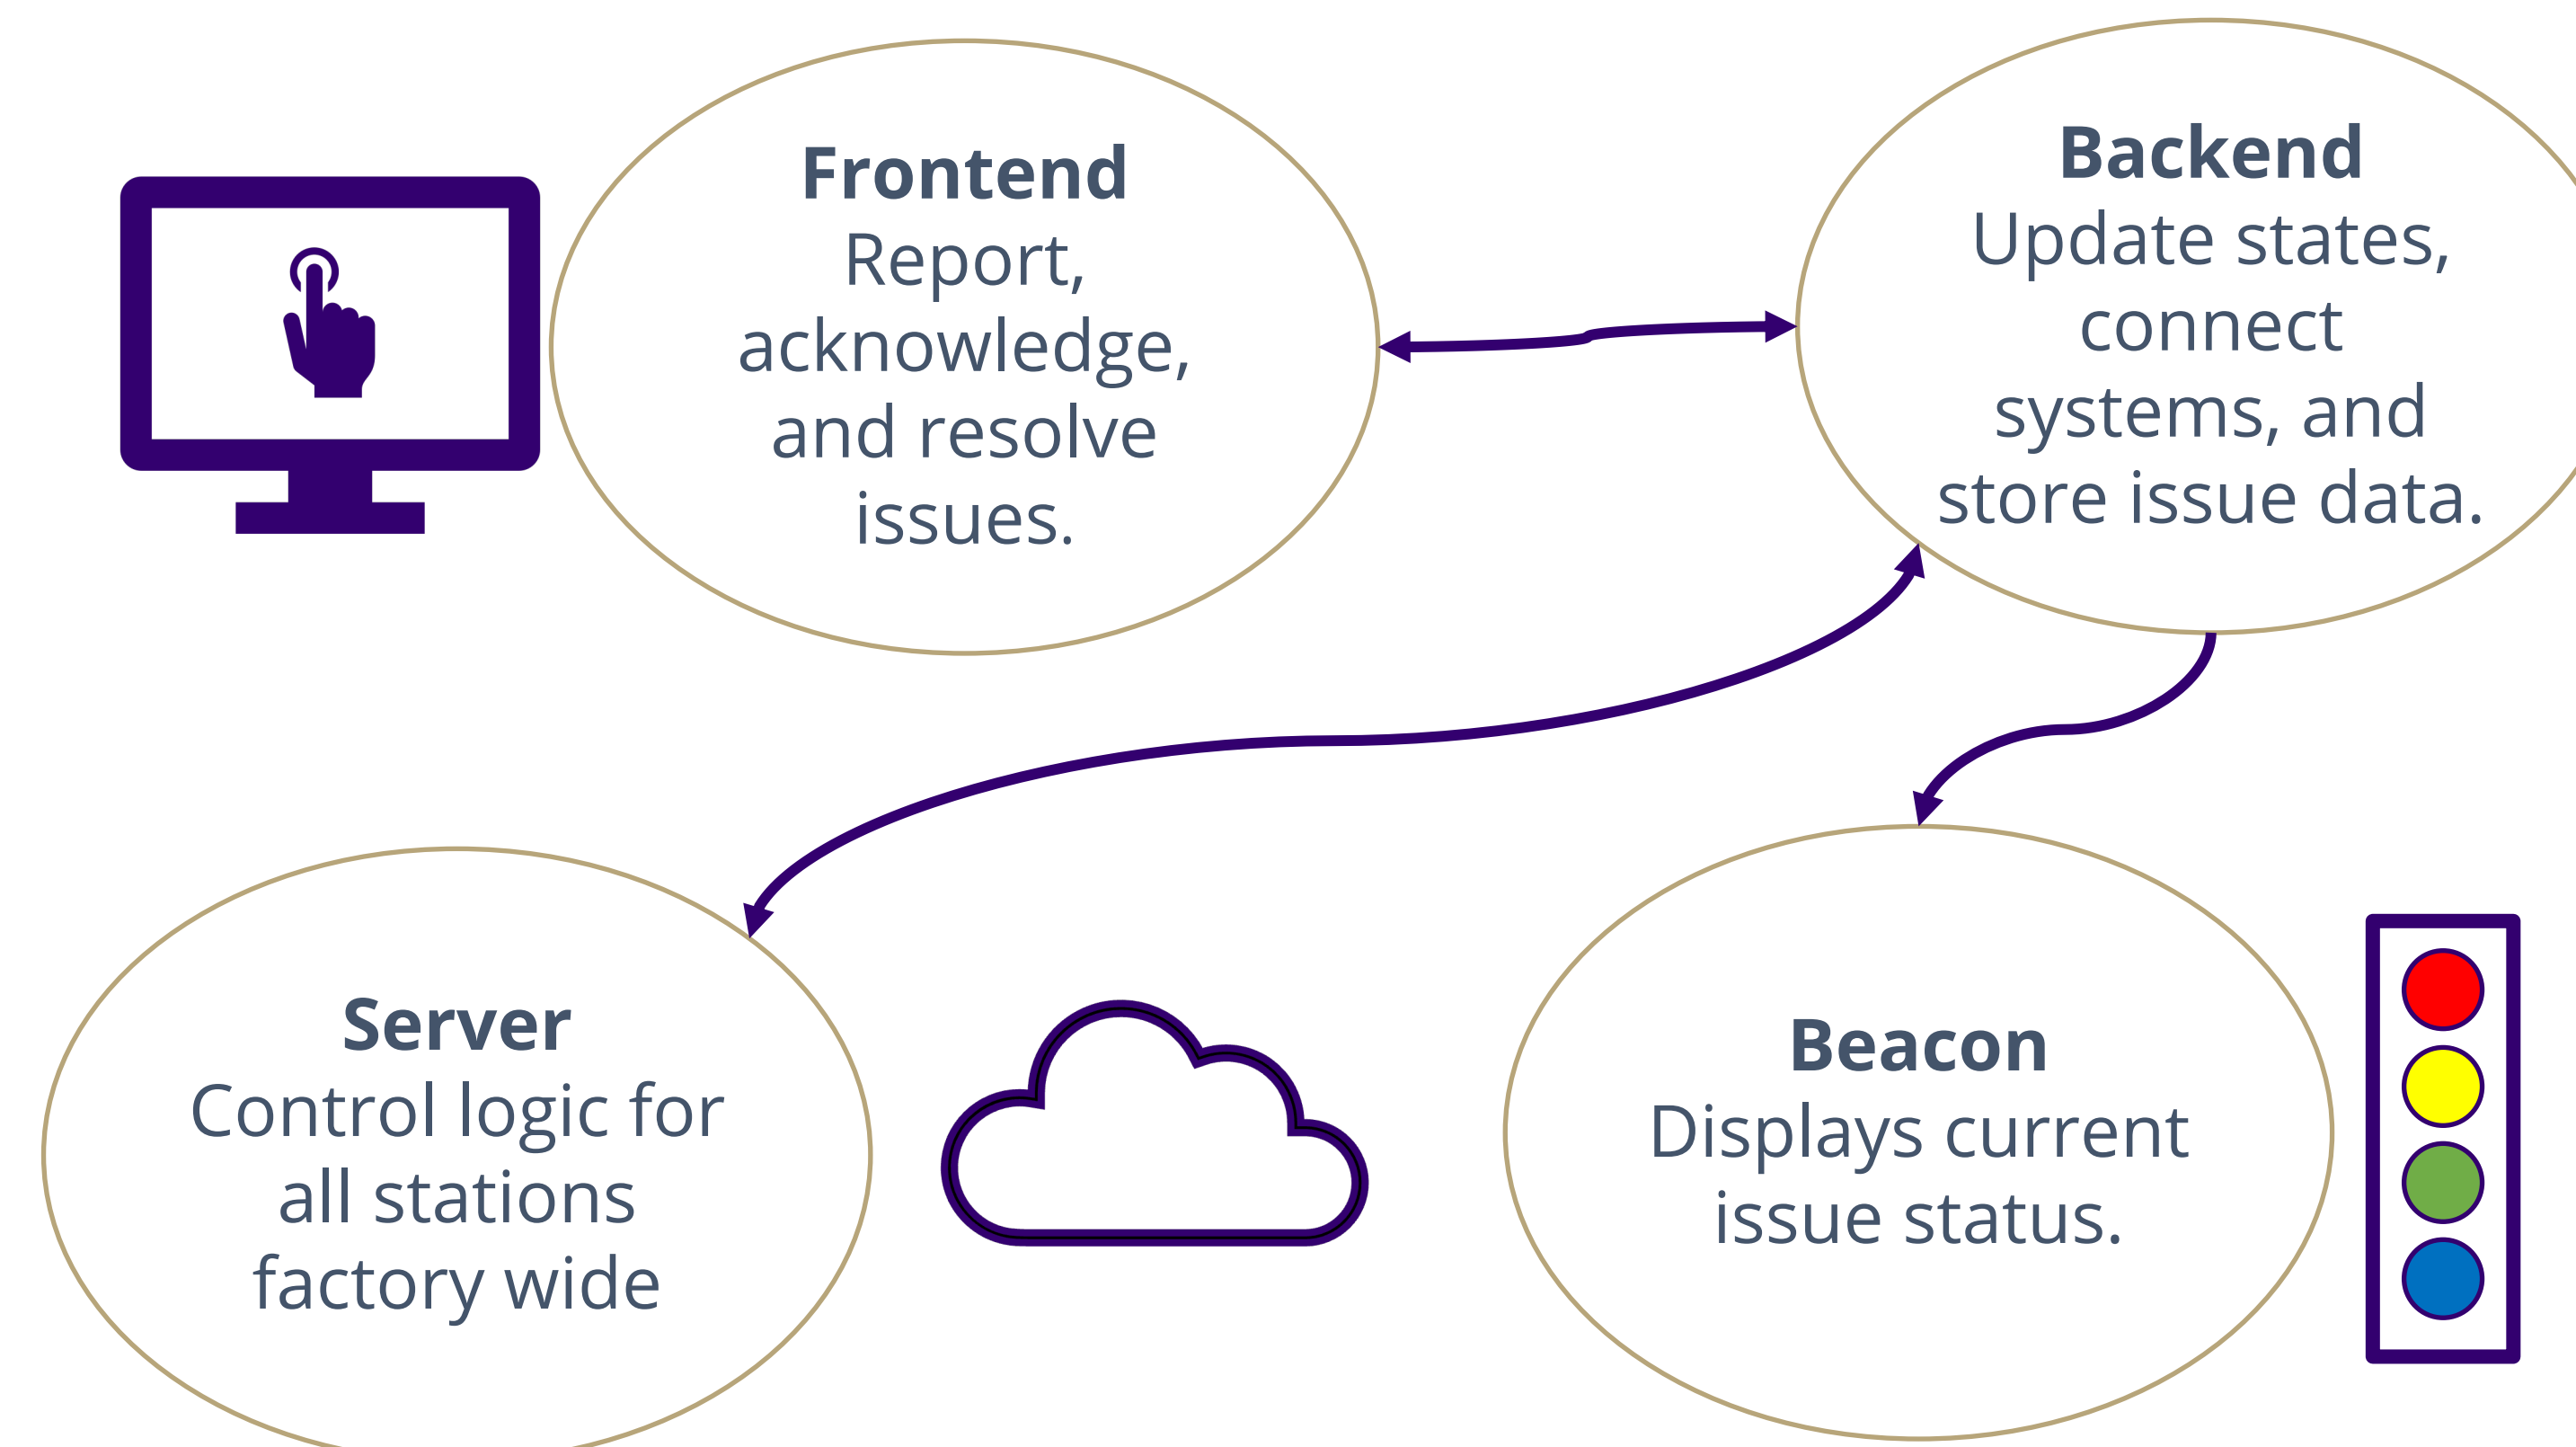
Frontend
Report, acknowledge, and resolve issues.

Backend
Update states, connect systems, and store issue data.

Server
Control logic for all stations factory wide

Beacon
Displays current issue status.